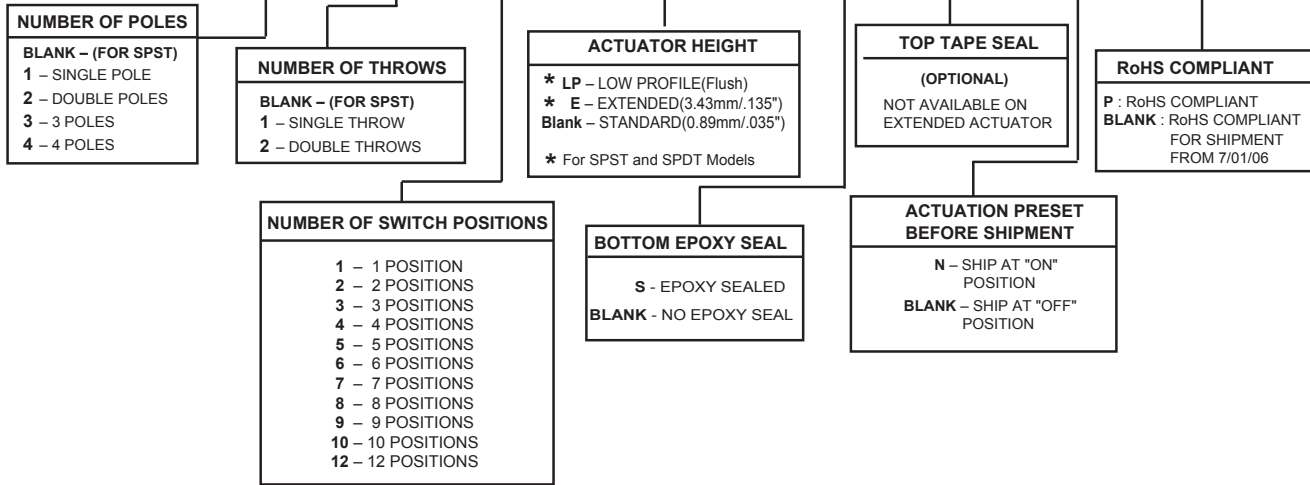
NUMBER OF POLES

BLANK – (FOR SPST)
1 – SINGLE POLE
2 – DOUBLE POLES
3 – 3 POLES
4 – 4 POLES

NUMBER OF THROWS

BLANK – (FOR SPST)
1 – SINGLE THROW
2 – DOUBLE THROWS

ACTUATOR HEIGHT

* LP – LOW PROFILE(Flush)
* E – EXTENDED(3.43mm/.135")
Blank – STANDARD(0.89mm/.035")

* For SPST and SPDT Models

TOP TAPE SEAL

(OPTIONAL)
NOT AVAILABLE ON EXTENDED ACTUATOR

RoHS COMPLIANT

P : RoHS COMPLIANT
BLANK : RoHS COMPLIANT FOR SHIPMENT FROM 7/01/06

NUMBER OF SWITCH POSITIONS

1 – 1 POSITION
2 – 2 POSITIONS
3 – 3 POSITIONS
4 – 4 POSITIONS
5 – 5 POSITIONS
6 – 6 POSITIONS
7 – 7 POSITIONS
8 – 8 POSITIONS
9 – 9 POSITIONS
10 – 10 POSITIONS
12 – 12 POSITIONS

BOTTOM EPOXY SEAL

S - EPOXY SEALED
BLANK - NO EPOXY SEAL

ACTUATION PRESET BEFORE SHIPMENT

N – SHIP AT "ON" POSITION
BLANK – SHIP AT "OFF" POSITION